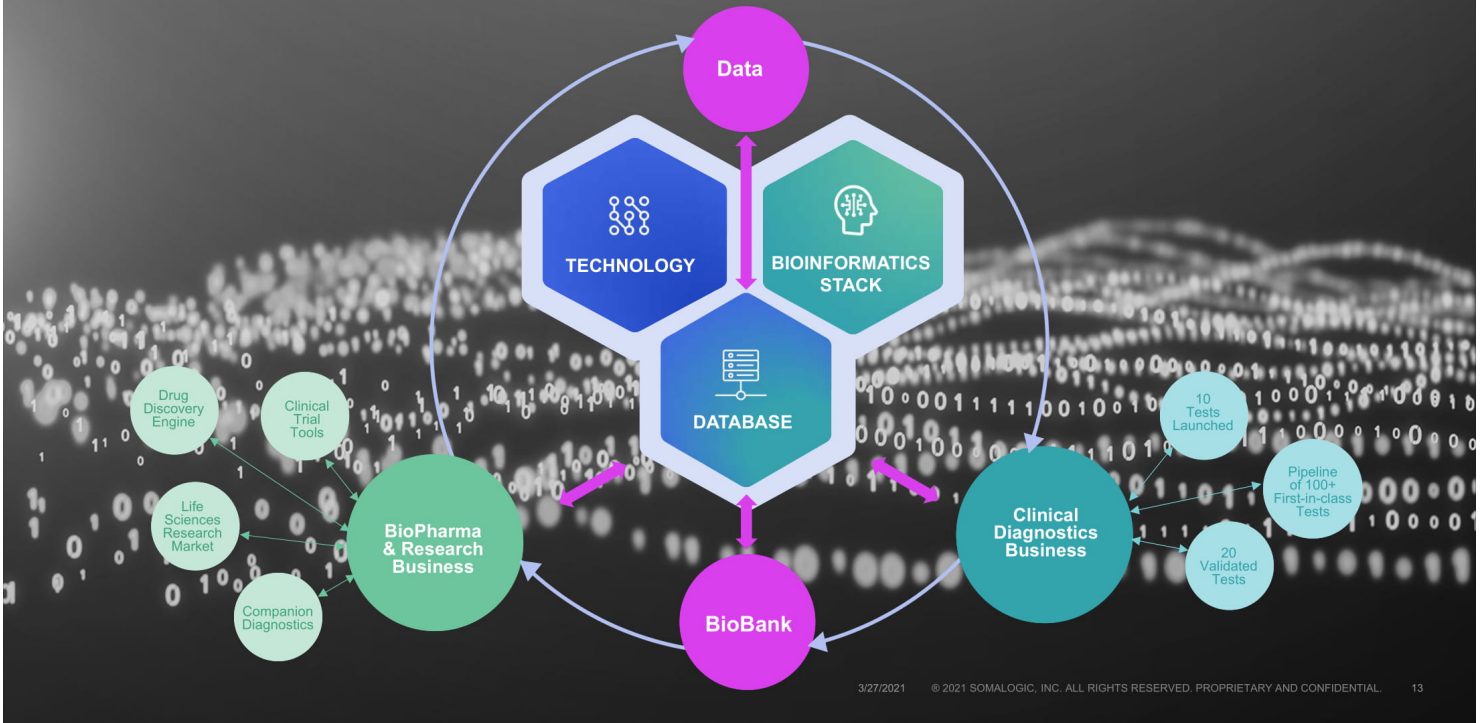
Data

TECHNOLOGY

BIOINFORMATICS STACK

DATABASE

BioBank

Drug Discovery Engine

Clinical Trial Tools

Life Sciences Research Market

Companion Diagnostics

BioPharma & Research Business

Clinical Diagnostics Business

10 Tests Launched

Pipeline of 100+ First-in-class Tests

20 Validated Tests

3/27/2021 © 2021 SOMALOGIC, INC. ALL RIGHTS RESERVED. PROPRIETARY AND CONFIDENTIAL. 13